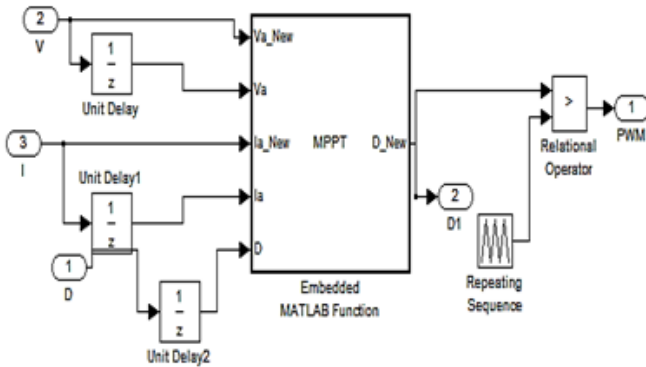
2
V

$\frac{1}{z}$
Unit Delay

Va_New
Va
Ia_New
MPPT
D_New
Ia
D

3
I

Unit Delay1
$\frac{1}{z}$

1
D

$\frac{1}{z}$
Unit Delay2

Embedded
MATLAB Function

2
D1

>
Relational
Operator

1
PWM

Repeating
Sequence